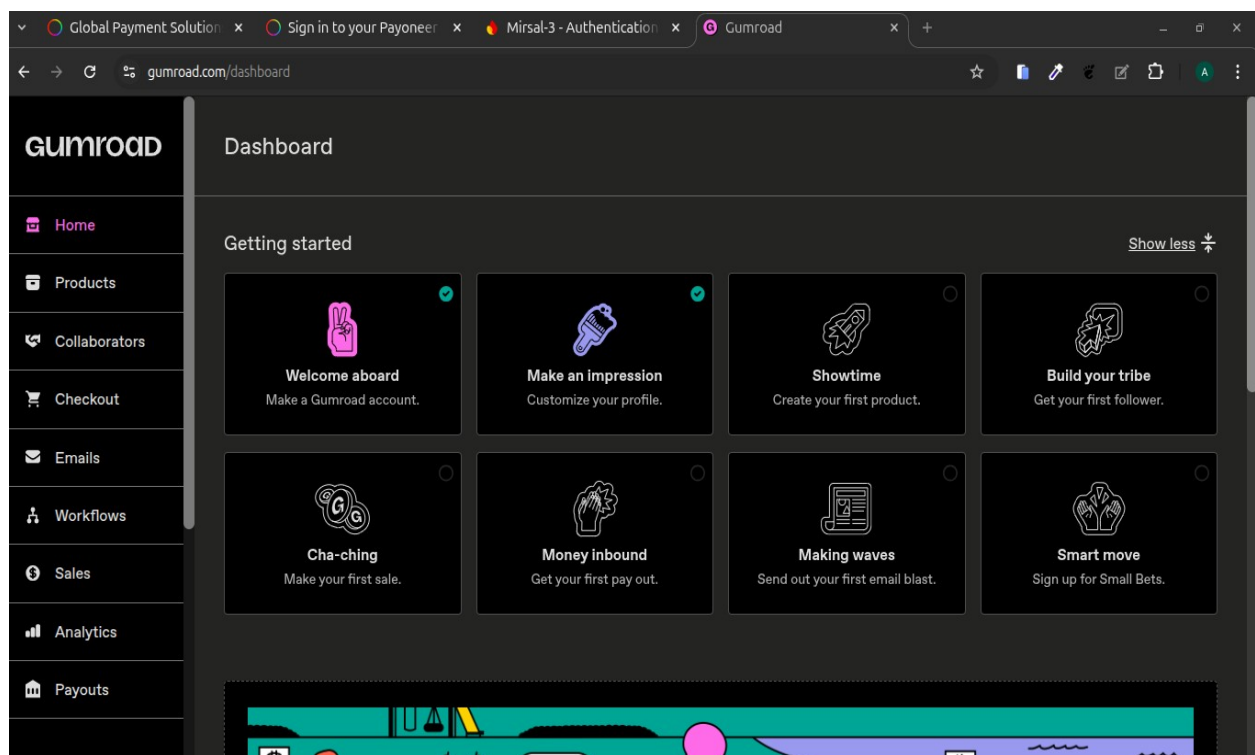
Global Payment Solution ×
Sign in to your Payoneer ×
Mirsal-3 - Authentication ×
Gumroad ×
+

gumroad.com/dashboard

A

GUMROAD

Home
Products
Collaborators
Checkout
Emails
Workflows
Sales
Analytics
Payouts

Dashboard

Getting started

Show less

Welcome aboard
Make a Gumroad account.

Make an impression
Customize your profile.

Showtime
Create your first product.

Build your tribe
Get your first follower.

Cha-ching
Make your first sale.

Money inbound
Get your first pay out.

Making waves
Send out your first email blast.

Smart move
Sign up for Small Bets.